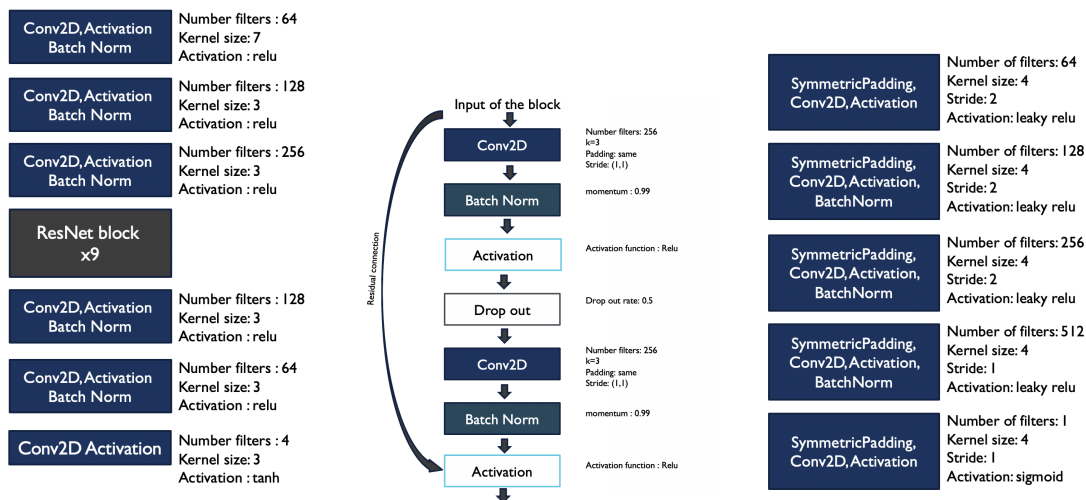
Conv2D, Activation Batch Norm
Number filters : 64
Kernel size: 7
Activation : relu

Conv2D, Activation Batch Norm
Number filters : 128
Kernel size: 3
Activation : relu

Conv2D, Activation Batch Norm
Number filters : 256
Kernel size: 3
Activation : relu

ResNet block x9

Conv2D, Activation Batch Norm
Number filters : 128
Kernel size: 3
Activation : relu

Conv2D, Activation Batch Norm
Number filters : 64
Kernel size: 3
Activation : relu

Conv2D Activation
Number filters : 4
Kernel size: 3
Activation : tanh

Input of the block

Residual connection

Conv2D
Number filters: 256
k=3
Padding: same
Stride: (1,1)

Batch Norm
momentum : 0.99

Activation
Activation function : Relu

Drop out
Drop out rate: 0.5

Conv2D
Number filters: 256
k=3
Padding: same
Stride: (1,1)

Batch Norm
momentum : 0.99

Activation
Activation function : Relu

SymmetricPadding, Conv2D, Activation
Number of filters: 64
Kernel size: 4
Stride: 2
Activation: leaky relu

SymmetricPadding, Conv2D, Activation, BatchNorm
Number of filters: 128
Kernel size: 4
Stride: 2
Activation: leaky relu

SymmetricPadding, Conv2D, Activation, BatchNorm
Number of filters: 256
Kernel size: 4
Stride: 2
Activation: leaky relu

SymmetricPadding, Conv2D, Activation, BatchNorm
Number of filters: 512
Kernel size: 4
Stride: 1
Activation: leaky relu

SymmetricPadding, Conv2D, Activation
Number of filters: 1
Kernel size: 4
Stride: 1
Activation: sigmoid